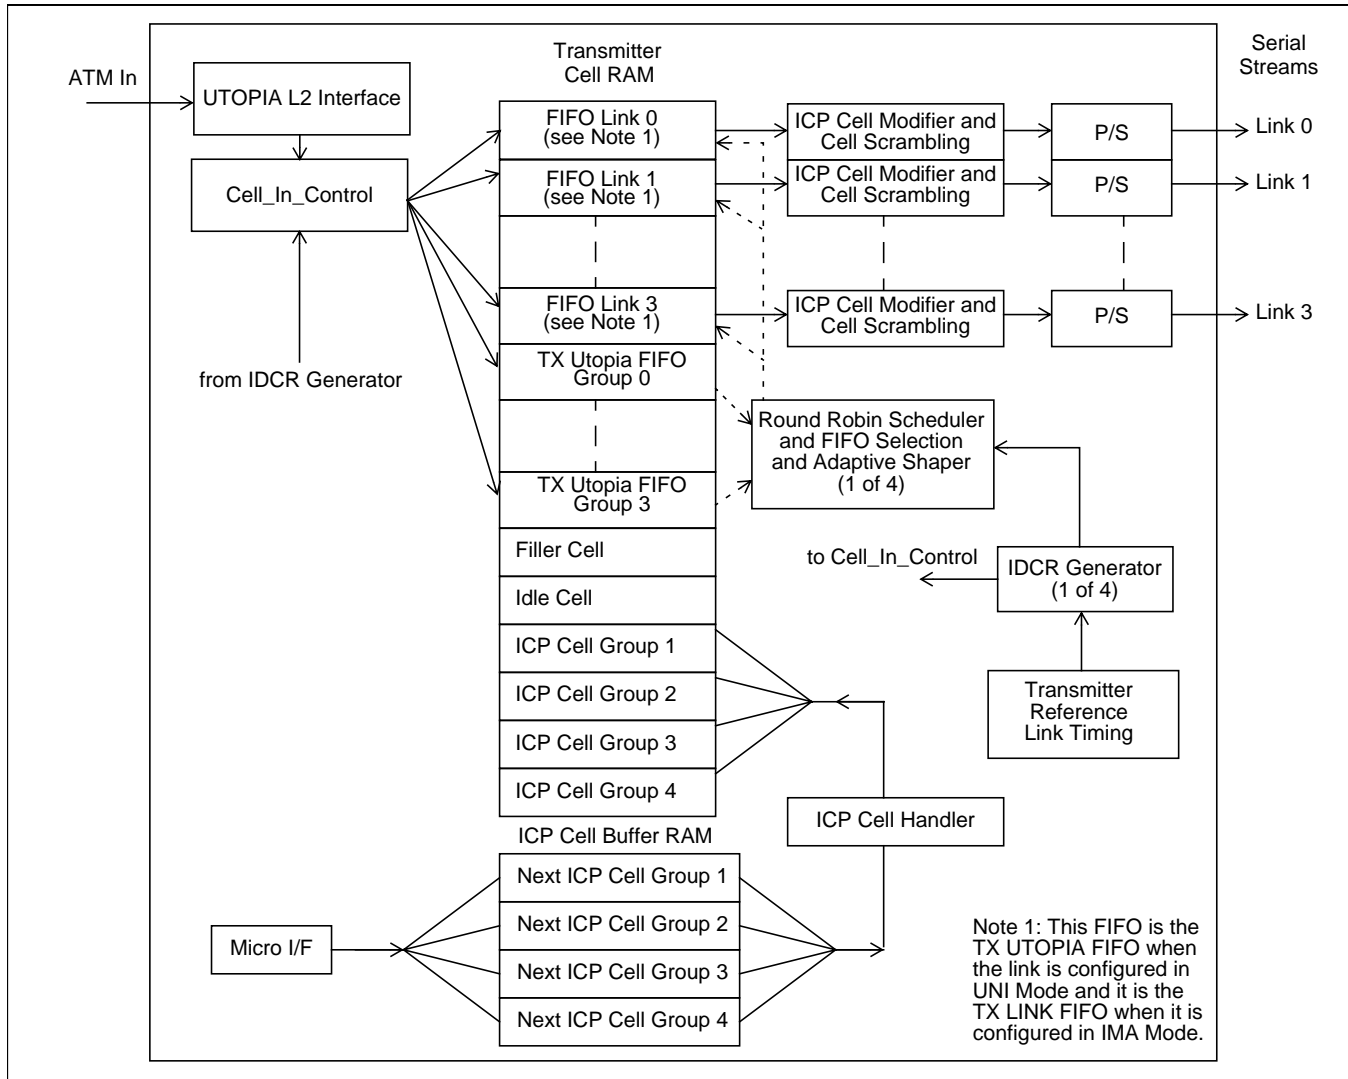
ATM In

UTOPIA L2 Interface

Cell_In_Control

from IDCR Generator

Transmitter Cell RAM

FIFO Link 0 (see Note 1)

FIFO Link 1 (see Note 1)

FIFO Link 3 (see Note 1)

TX Utopia FIFO Group 0

TX Utopia FIFO Group 3

Filler Cell

Idle Cell

ICP Cell Group 1

ICP Cell Group 2

ICP Cell Group 3

ICP Cell Group 4

ICP Cell Buffer RAM

Next ICP Cell Group 1

Next ICP Cell Group 2

Next ICP Cell Group 3

Next ICP Cell Group 4

Micro I/F

ICP Cell Modifier and Cell Scrambling

ICP Cell Modifier and Cell Scrambling

ICP Cell Modifier and Cell Scrambling

P/S

P/S

P/S

Serial Streams

Link 0

Link 1

Link 3

Round Robin Scheduler and FIFO Selection and Adaptive Shaper (1 of 4)

to Cell_In_Control

IDCR Generator (1 of 4)

Transmitter Reference Link Timing

ICP Cell Handler

Note 1: This FIFO is the TX UTOPIA FIFO when the link is configured in UNI Mode and it is the TX LINK FIFO when it is configured in IMA Mode.